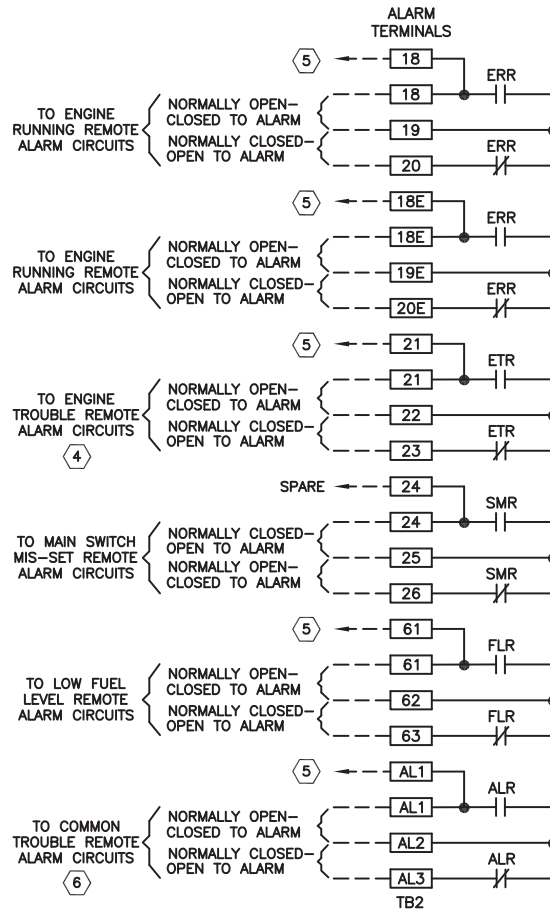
ALARM TERMINALS

5
18
18
ERR
TO ENGINE RUNNING REMOTE ALARM CIRCUITS
NORMALLY OPEN– CLOSED TO ALARM
19
NORMALLY CLOSED– OPEN TO ALARM
ERR
20

5
18E
18E
ERR
TO ENGINE RUNNING REMOTE ALARM CIRCUITS
NORMALLY OPEN– CLOSED TO ALARM
19E
NORMALLY CLOSED– OPEN TO ALARM
ERR
20E

5
21
21
ETR
TO ENGINE TROUBLE REMOTE ALARM CIRCUITS
4
NORMALLY OPEN– CLOSED TO ALARM
22
NORMALLY CLOSED– OPEN TO ALARM
ETR
23

SPARE
24
24
SMR
TO MAIN SWITCH MIS–SET REMOTE ALARM CIRCUITS
NORMALLY CLOSED– OPEN TO ALARM
25
NORMALLY OPEN– CLOSED TO ALARM
SMR
26

5
61
61
FLR
TO LOW FUEL LEVEL REMOTE ALARM CIRCUITS
NORMALLY OPEN– CLOSED TO ALARM
62
NORMALLY CLOSED– OPEN TO ALARM
FLR
63

5
AL1
AL1
ALR
TO COMMON TROUBLE REMOTE ALARM CIRCUITS
6
NORMALLY OPEN– CLOSED TO ALARM
AL2
NORMALLY CLOSED– OPEN TO ALARM
ALR
AL3
TB2